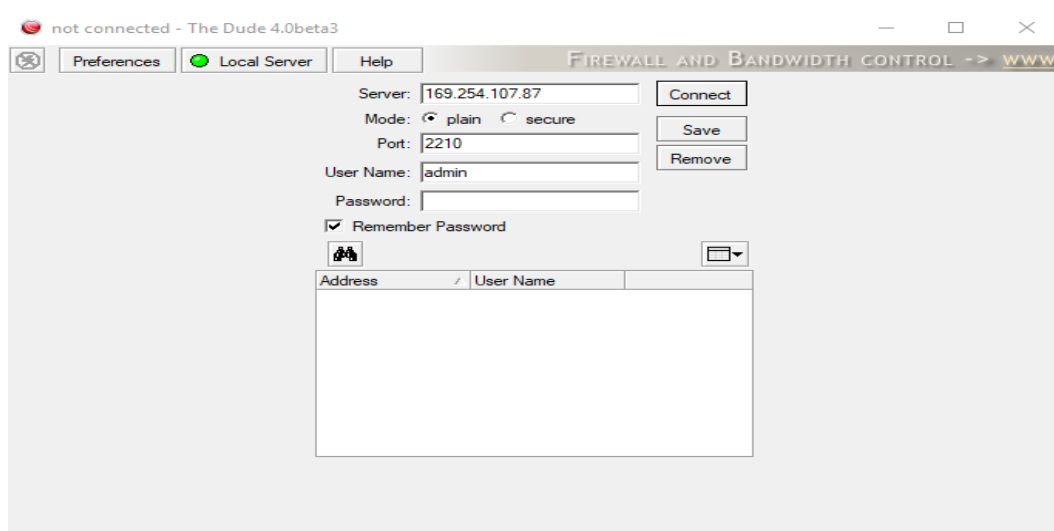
not connected - The Dude 4.0beta3

Preferences | Local Server | Help

FIREWALL AND BANDWIDTH CONTROL -> WWW

Server: 169.254.107.87

Connect

Mode: plain secure

Save

Port: 2210

Remove

User Name: admin

Password:

Remember Password

| Address | User Name | |
|---|---|---|